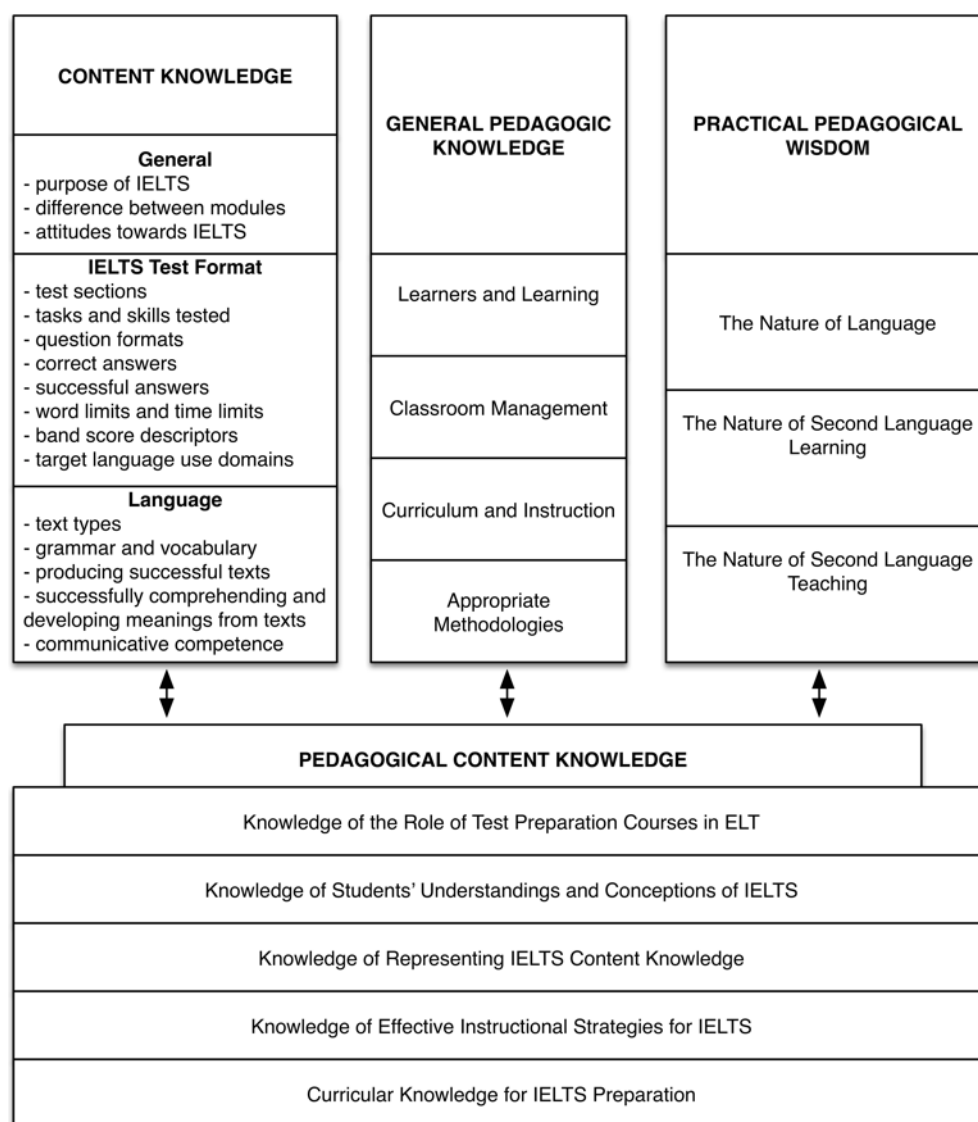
CONTENT KNOWLEDGE

General
- purpose of IELTS
- difference between modules
- attitudes towards IELTS

IELTS Test Format
- test sections
- tasks and skills tested
- question formats
- correct answers
- successful answers
- word limits and time limits
- band score descriptors
- target language use domains

Language
- text types
- grammar and vocabulary
- producing successful texts
- successfully comprehending and developing meanings from texts
- communicative competence

GENERAL PEDAGOGIC KNOWLEDGE

Learners and Learning

Classroom Management

Curriculum and Instruction

Appropriate Methodologies

PRACTICAL PEDAGOGICAL WISDOM

The Nature of Language

The Nature of Second Language Learning

The Nature of Second Language Teaching

PEDAGOGICAL CONTENT KNOWLEDGE

Knowledge of the Role of Test Preparation Courses in ELT

Knowledge of Students' Understandings and Conceptions of IELTS

Knowledge of Representing IELTS Content Knowledge

Knowledge of Effective Instructional Strategies for IELTS

Curricular Knowledge for IELTS Preparation